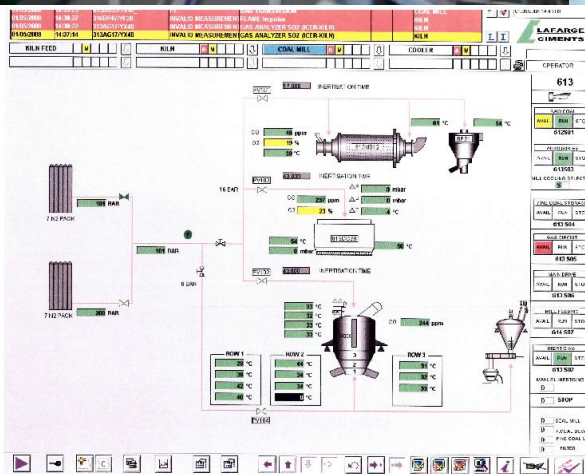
01/05/2008 14:38:27 316GF47/YE30 INVALID MEASUREMENT FLAME impulse KILN
01/05/2008 14:38:27 313AG17/YX40 INVALID MEASUREMENT GAS ANALYZER SO2 (ECR-KILN) KILN
01/05/2008 14:37:44 313AG17/YX40 INVALID MEASUREMENT GAS ANALYZER SO2 (ECR-KILN) KILN

LAFARGE CIMENTS

KILN FEED M
KILN M
COAL MILL M
COOLER M

OPERATOR
613

INERTISATION TIME
CO 46 ppm
O2 19 %
CH4 0 %
61 °C
54 °C

16 BAR
PV153
INERTISATION TIME
CO 237 ppm
O2 23 %
0 mbar
0 mbar
4 °C

7 N2 PACK 105 BAR
101 BAR
8 BAR
54 °C
0 mbar
90 °C

7 N2 PACK 200 BAR
PV152
INERTISATION TIME
CO 244 ppm
51 °C
33 °C
33 °C
32 °C
1
2
3

ROW 1
39 °C
30 °C
42 °C
40 °C

ROW 2
44 °C
34 °C
33 °C

ROW 3
31 °C
37 °C
30 °C

PV164

AVAIL RUN STOP
613B1
AVAIL RUN
613S02
MILL GOOD AS SPEC
613 S04
AVAIL RUN STOP
613 S05
613 S06
613 S07
AVAIL RUN STOP
613S07
COAL MIL INERTIZING
STOP
COAL MILL
FINE COAL
FILTER